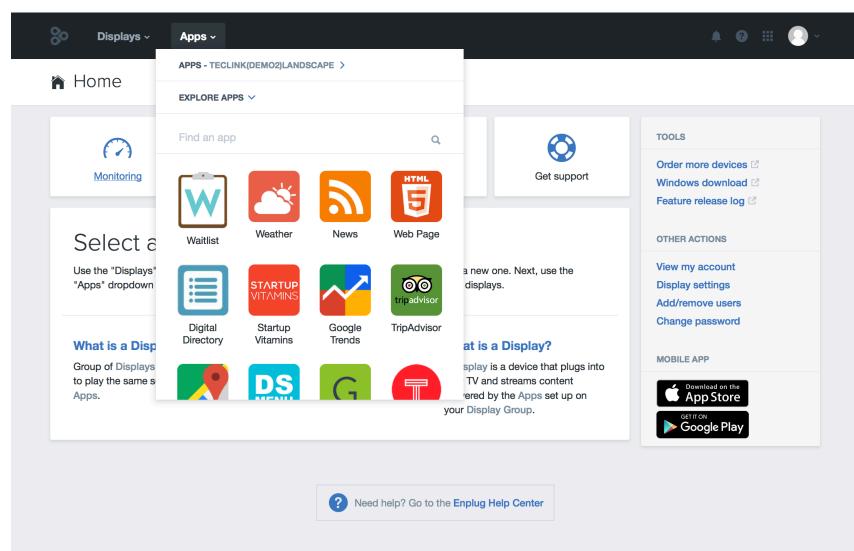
Displays Apps

Home

APPS - TECLINK(DEMO2)LANDSCAPE

EXPLORE APPS

Find an app

W
Waitlist

Weather

News

HTML 5
Web Page

Digital Directory

STARTUP VITAMINS
Startup Vitamins

Google Trends

tripadvisor
TripAdvisor

DS MENU

G

Monitoring

Get support

Select a

Use the "Displays" "Apps" dropdown

a new one. Next, use the displays.

What is a Disp

Group of Displays to play the same s Apps.

at is a Display?

splay is a device that plugs into TV and streams content vered by the Apps set up on your Display Group.

TOOLS

Order more devices

Windows download

Feature release log

OTHER ACTIONS

View my account

Display settings

Add/remove users

Change password

MOBILE APP

Download on the App Store

GET IT ON Google Play

Need help? Go to the Enplug Help Center